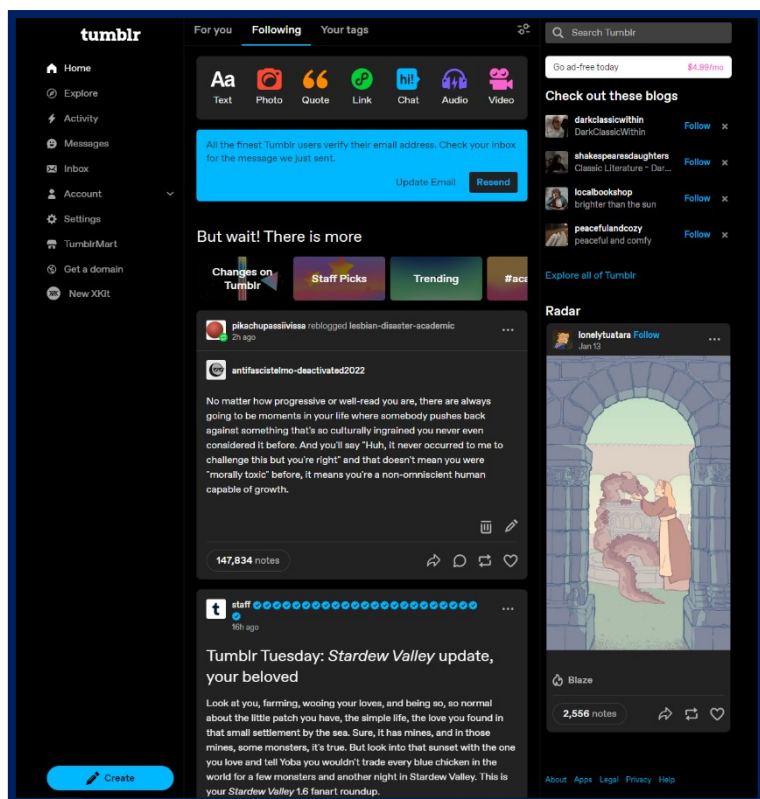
tumblr

Home
Explore
Activity
Messages
Inbox
Account
Settings
TumblrMart
Get a domain
New XKit

Create

For you Following Your tags

Aa Text
Photo
Quote
Link
Chat
Audio
Video

All the finest Tumblr users verify their email address. Check your inbox for the message we just sent.

Update Email Resend

But wait! There is more

Changes on Tumblr
Staff Picks
Trending
#aca

pikachupassiivissa reblogged lesbian-disaster-academic
2h ago

antifascistelmo-deactivated2022

No matter how progressive or well-read you are, there are always going to be moments in your life where somebody pushes back against something that's so culturally ingrained you never even considered it before. And you'll say "Huh, it never occurred to me to challenge this but you're right" and that doesn't mean you were "morally toxic" before, it means you're a non-omniscient human capable of growth.

147,834 notes

staff
16h ago

Tumblr Tuesday: *Stardew Valley* update, your beloved

Look at you, farming, wooing your loves, and being so, so normal about the little patch you have, the simple life, the love you found in that small settlement by the sea. Sure, it has mines, and in those mines, some monsters, it's true. But look into that sunset with the one you love and tell Yoba you wouldn't trade every blue chicken in the world for a few monsters and another night in Stardew Valley. This is your *Stardew Valley* 1.6 fanart roundup.

Search Tumblr

Go ad-free today $4.99/mo

Check out these blogs

darkclassicwithin
DarkClassicWithin
Follow

shakespearesdaughters
Classic Literature - Dar...
Follow

localbookshop
brighter than the sun
Follow

peacefulandcozy
peaceful and comfy
Follow

Explore all of Tumblr

Radar

lonelytuatara Follow
Jan 13

Blaze

2,556 notes

About Apps Legal Privacy Help